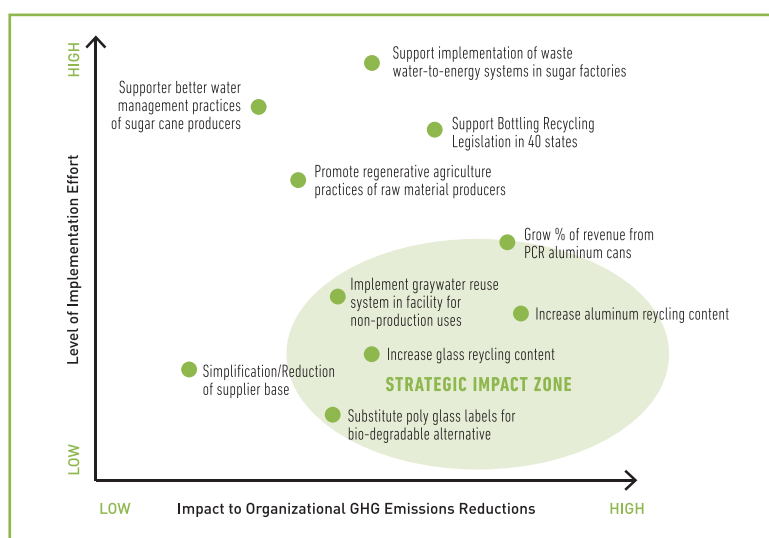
HIGH

Level of Implementation Effort

LOW

Support implementation of waste water-to-energy systems in sugar factories

Supporter better water management practices of sugar cane producers

Support Bottling Recycling Legislation in 40 states

Promote regenerative agriculture practices of raw material producers

Grow % of revenue from PCR aluminum cans

Implement graywater reuse system in facility for non-production uses

Increase aluminum reycling content

Increase glass reycling content

Simplification/Reduction of supplier base

STRATEGIC IMPACT ZONE

Substitute poly glass labels for bio-degradable alternative

LOW

Impact to Organizational GHG Emissions Reductions

HIGH